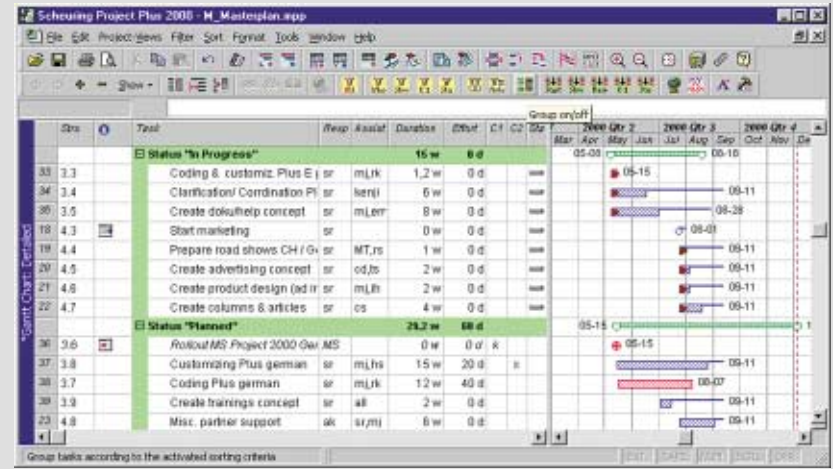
Scheuring Project Plus 2000 - M_Masterplan.mpp

File Edit Project-Views Filter Sort Format Tools Window Help

Show

Group on/off

"Gantt Chart: Detailed"

| | Str. | | Task | Resp | Assist | Duration | Effort | C1 | C2 | Sta |
|---|---|---|---|---|---|---|---|---|---|---|
| | | | Status "In Progress" | | | 15 w | 0 d | | | |
| 33 | 3.3 | | Coding & customiz. Plus E | sr | mj,rk | 1,2 w | 0 d | | | |
| 34 | 3.4 | | Clarification/ Coordination Pl | sr | kenji | 6 w | 0 d | | | |
| 35 | 3.5 | | Create doku/help concept | sr | mj,err | 8 w | 0 d | | | |
| 18 | 4.3 | | Start marketing | sr | | 0 w | 0 d | | | |
| 19 | 4.4 | | Prepare road shows CH / G | sr | MT,rs | 1 w | 0 d | | | |
| 20 | 4.5 | | Create advertising concept | sr | cd,ts | 2 w | 0 d | | | |
| 21 | 4.6 | | Create product design (ad m | sr | mj,th | 2 w | 0 d | | | |
| 22 | 4.7 | | Create columns & articles | sr | cs | 4 w | 0 d | | | |
| | | | Status "Planned" | | | 29,2 w | 60 d | | | |
| 36 | 3.6 | | Rollout MS Project 2000 Ger. | MS | | 0 w | 0 d | x | | |
| 37 | 3.8 | | Customizing Plus german | sr | mj,hs | 15 w | 20 d | | x | |
| 38 | 3.7 | | Coding Plus german | sr | mj,rk | 12 w | 40 d | | | |
| 39 | 3.9 | | Create trainings concept | sr | all | 2 w | 0 d | | | |
| 23 | 4.8 | | Misc. partner support | ak | sr,mj | 6 w | 0 d | | | |

2000 Qtr 2 | 2000 Qtr 3 | 2000 Qtr 4
Mar | Apr | May | Jun | Jul | Aug | Sep | Oct | Nov | De

05-08 | 08-10 | 05-15 | 09-11 | 09-11 | 08-28 | 08-01 | 09-11 | 09-11 | 09-11 | 09-11 | 05-15 | 05-15 | 09-11 | 08-07 | 09-11 | 09-11

Group tasks according to the activated sorting criteria